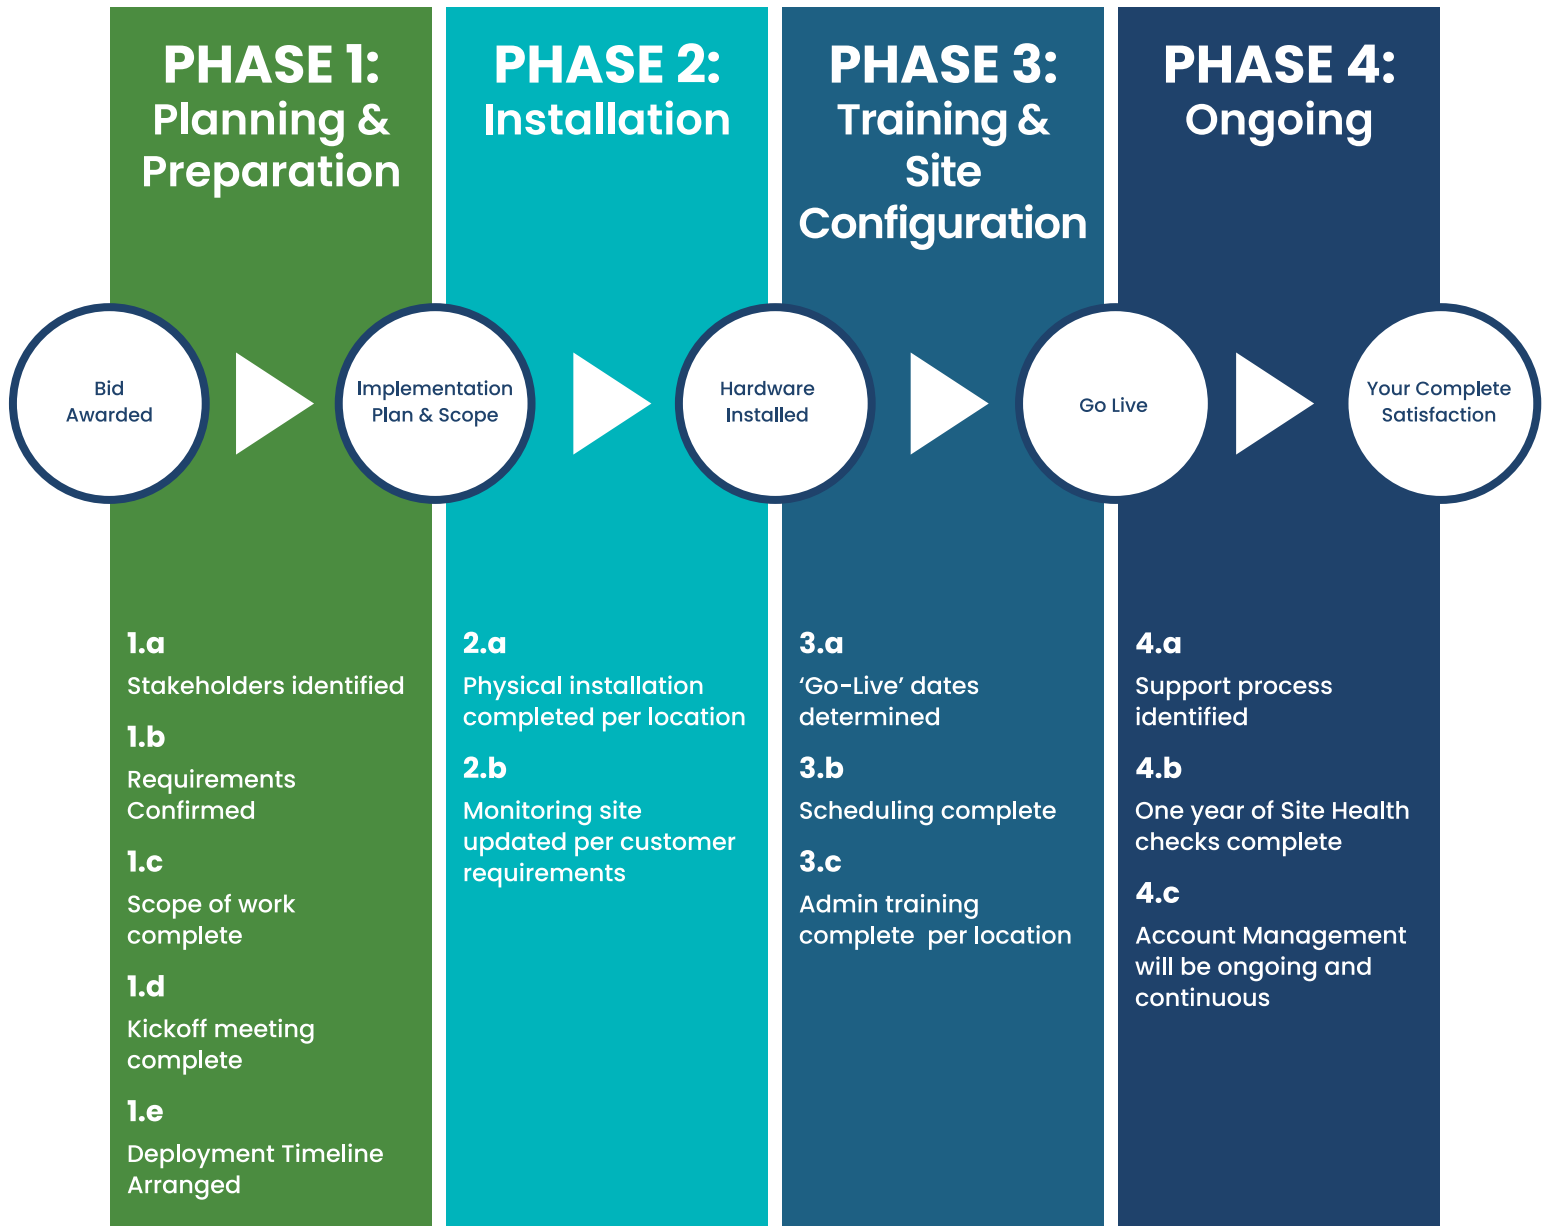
PHASE 1: Planning & Preparation

PHASE 2: Installation

PHASE 3: Training & Site Configuration

PHASE 4: Ongoing

Bid Awarded

Implementation Plan & Scope

Hardware Installed

Go Live

Your Complete Satisfaction

1.a
Stakeholders identified

1.b
Requirements Confirmed

1.c
Scope of work complete

1.d
Kickoff meeting complete

1.e
Deployment Timeline Arranged

2.a
Physical installation completed per location

2.b
Monitoring site updated per customer requirements

3.a
'Go-Live' dates determined

3.b
Scheduling complete

3.c
Admin training complete per location

4.a
Support process identified

4.b
One year of Site Health checks complete

4.c
Account Management will be ongoing and continuous